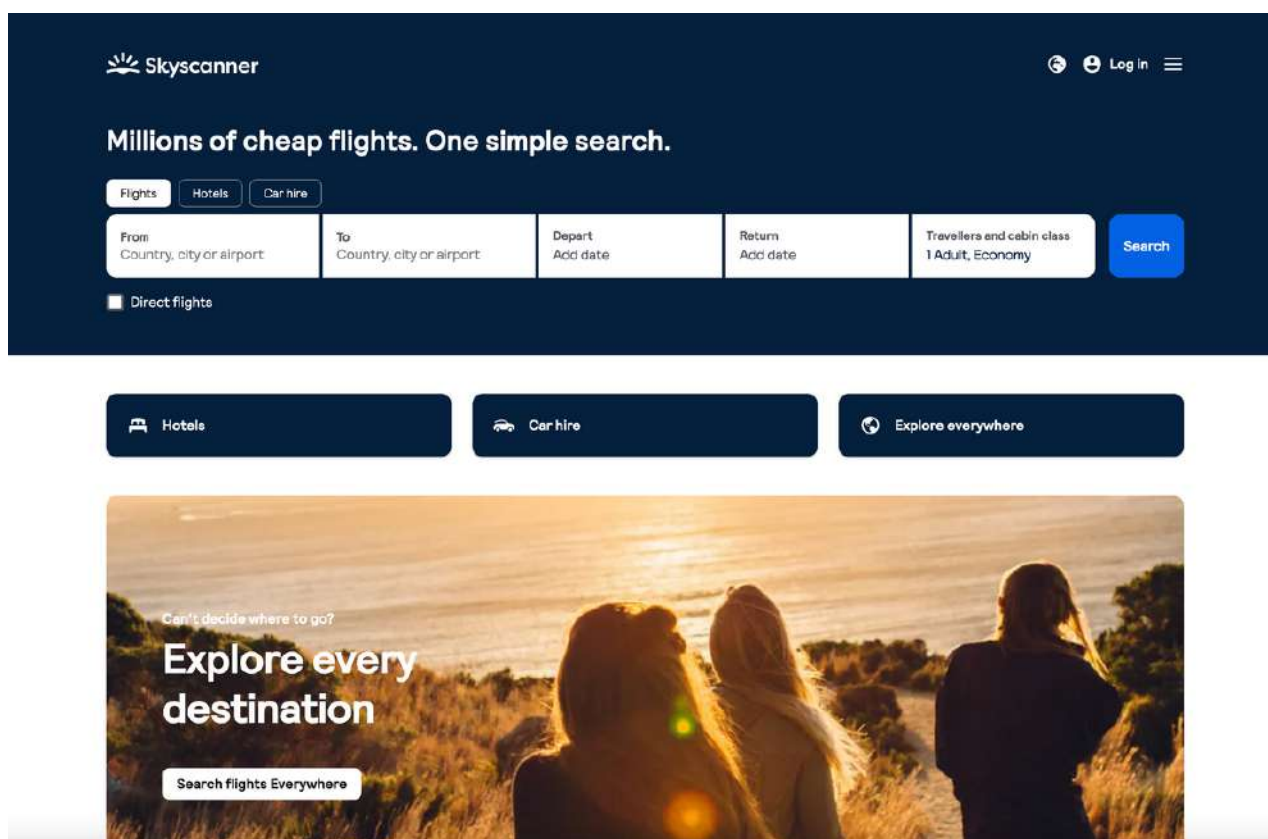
Skyscanner

Log in

Millions of cheap flights. One simple search.

Flights
Hotels
Car hire

From
Country, city or airport

To
Country, city or airport

Depart
Add date

Return
Add date

Travellers and cabin class
1 Adult, Economy

Search

Direct flights

Hotels

Car hire

Explore everywhere

Can't decide where to go?

Explore every destination

Search flights Everywhere